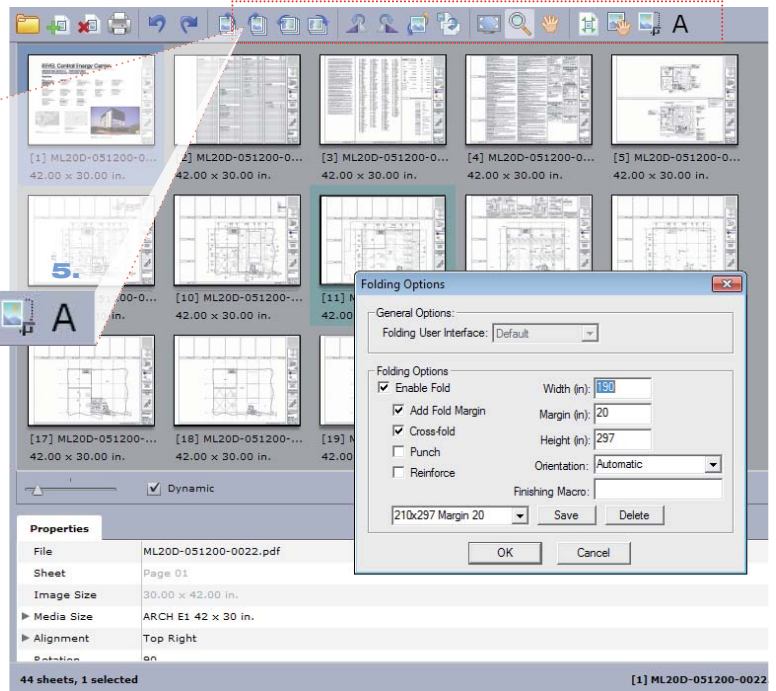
A

[1] ML20D-051200-0...
42.00 x 30.00 in.
[2] ML20D-051200-0...
42.00 x 30.00 in.
[3] ML20D-051200-0...
42.00 x 30.00 in.
[4] ML20D-051200-0...
42.00 x 30.00 in.
[5] ML20D-051200-0...
42.00 x 30.00 in.

5.
A
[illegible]00-0...
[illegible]n.
[10] ML20D-051200-...
42.00 x 30.00 in.
[11] M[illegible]
[17] ML20D-051200-...
42.00 x 30.00 in.
[18] ML20D-051200-...
42.00 x 30.00 in.
[19] M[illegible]

Dynamic

Folding Options
General Options:
Folding User Interface: Default
Folding Options
Enable Fold
Add Fold Margin
Cross-fold
Punch
Reinforce
Width (in): 190
Margin (in): 20
Height (in): 297
Orientation: Automatic
Finishing Macro:
210x297 Margin 20
Save
Delete
OK
Cancel

Properties
| File | ML20D-051200-0022.pdf |
|---|---|
| Sheet | Page 01 |
| Image Size | 30.00 x 42.00 in. |
| Media Size | ARCH E1 42 x 30 in. |
| Alignment | Top Right |
| Rotation | 90 |

44 sheets, 1 selected
[1] ML20D-051200-0022